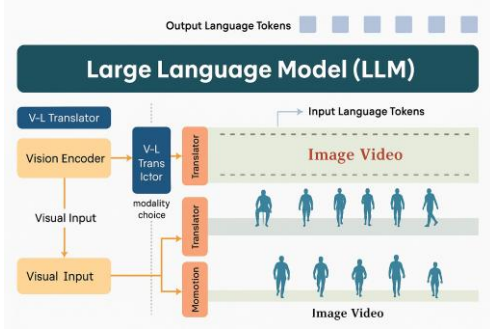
Output Language Tokens

Large Language Model (LLM)

V-L Translator

Input Language Tokens

Vision Encoder

V-L Trans lctor

Translator

Image Video

modality choice

Visual Input

Translator

Visual Input

Momotion

Image Video